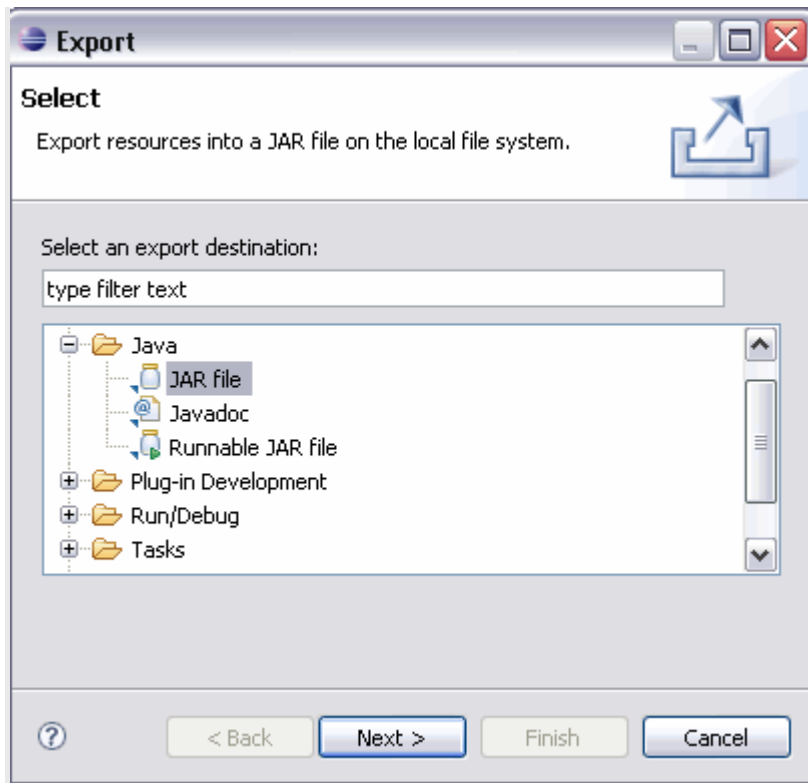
Export

Select

Export resources into a JAR file on the local file system.

Select an export destination:

type filter text

Java
JAR file
Javadoc
Runnable JAR file
Plug-in Development
Run/Debug
Tasks

?

< Back

Next >

Finish

Cancel